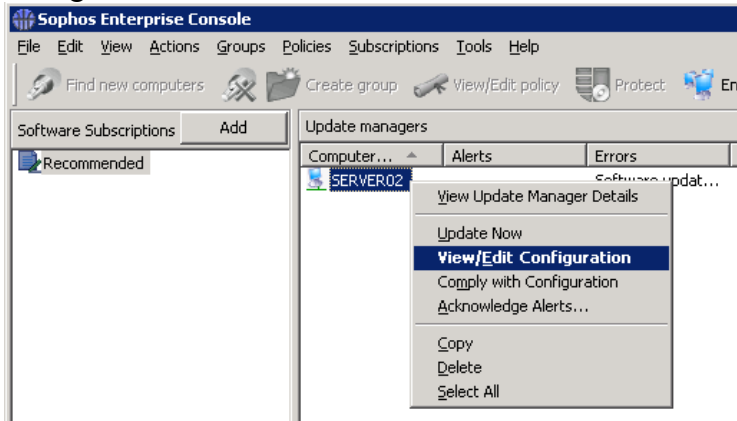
Sophos Enterprise Console

File Edit View Actions Groups Policies Subscriptions Tools Help

Find new computers Create group View/Edit policy Protect En

Software Subscriptions Add

Recommended

Update managers

| Computer... | Alerts | Errors |
|---|---|---|
| SERVER02 | | Software updat... |

View Update Manager Details

Update Now

View/Edit Configuration

Comply with Configuration

Acknowledge Alerts...

Copy

Delete

Select All